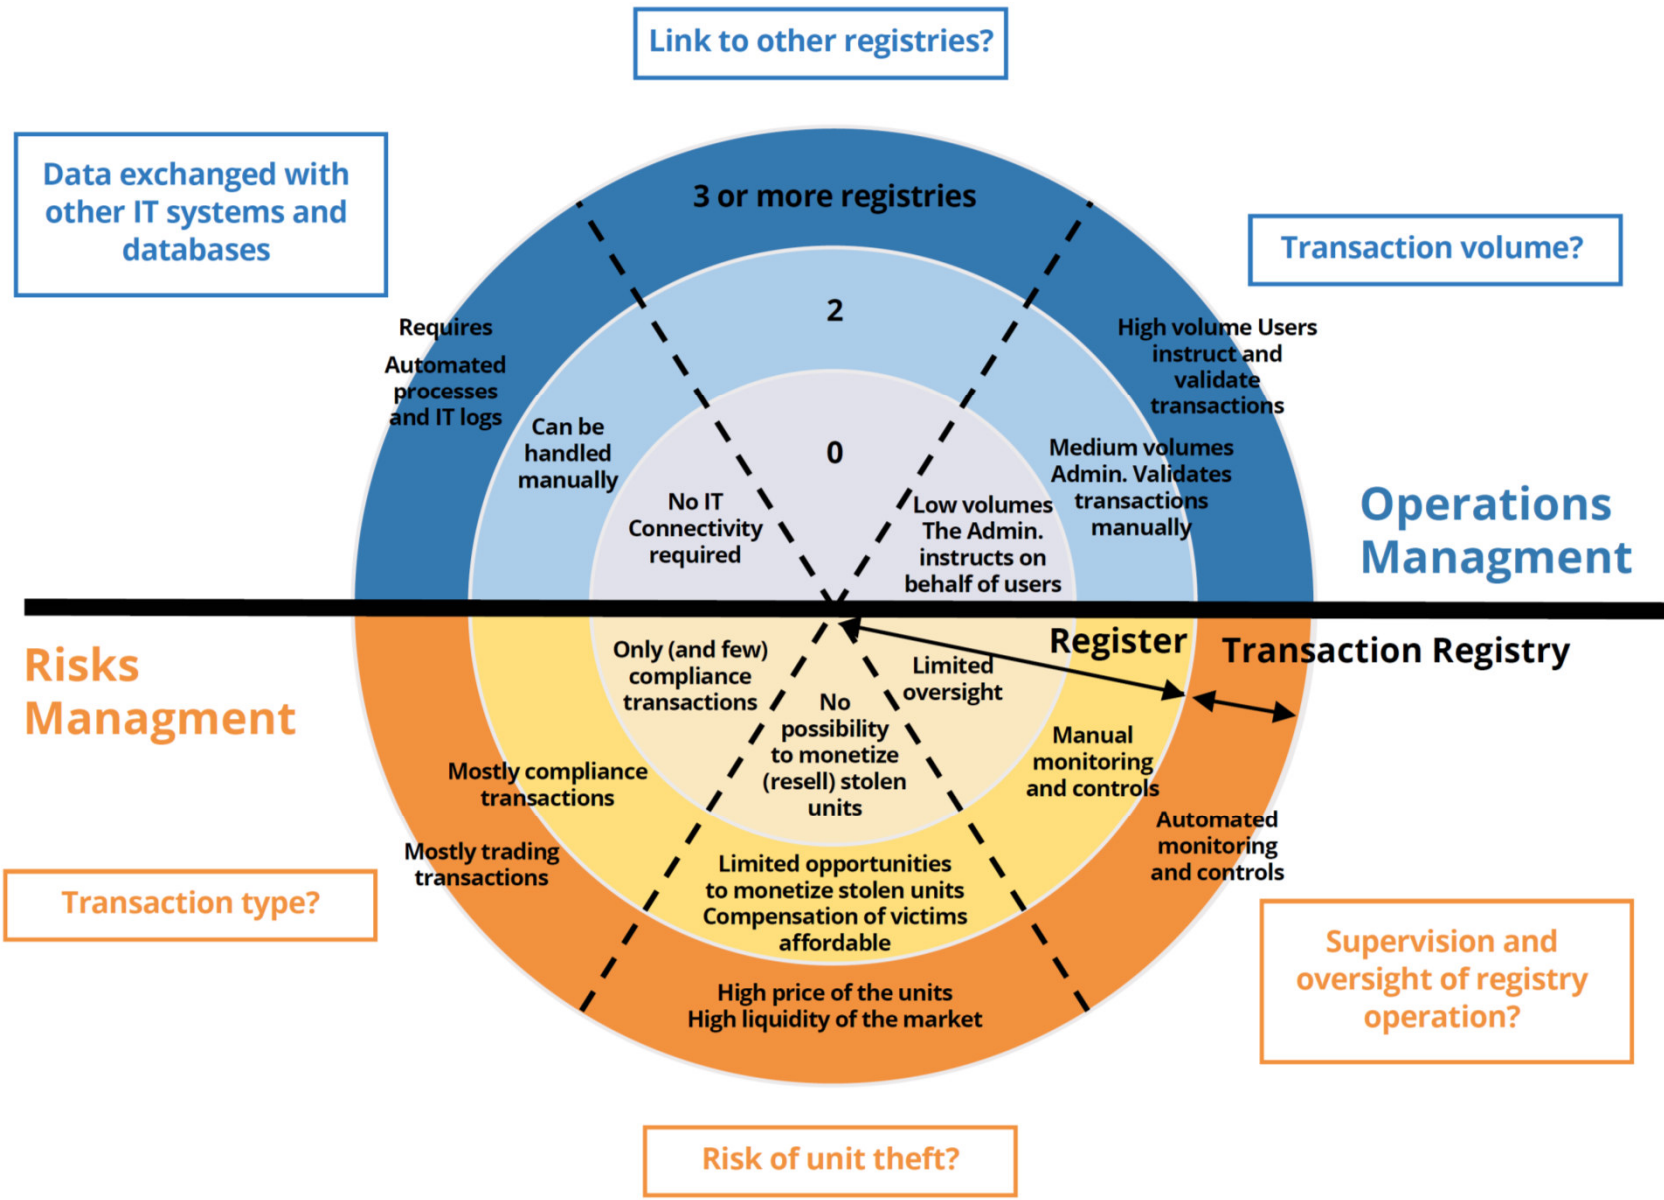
Link to other registries?

Data exchanged with other IT systems and databases

3 or more registries

Transaction volume?

2

Requires

Automated processes and IT logs

High volume Users instruct and validate transactions

Can be handled manually

0

Medium volumes Admin. Validates transactions manually

No IT Connectivity required

Low volumes The Admin. instructs on behalf of users

Operations Managment

Risks Managment

Only (and few) compliance transactions

Limited oversight

Register

Transaction Registry

No possibility to monetize (resell) stolen units

Manual monitoring and controls

Mostly compliance transactions

Automated monitoring and controls

Mostly trading transactions

Limited opportunities to monetize stolen units Compensation of victims affordable

Transaction type?

Supervision and oversight of registry operation?

High price of the units High liquidity of the market

Risk of unit theft?